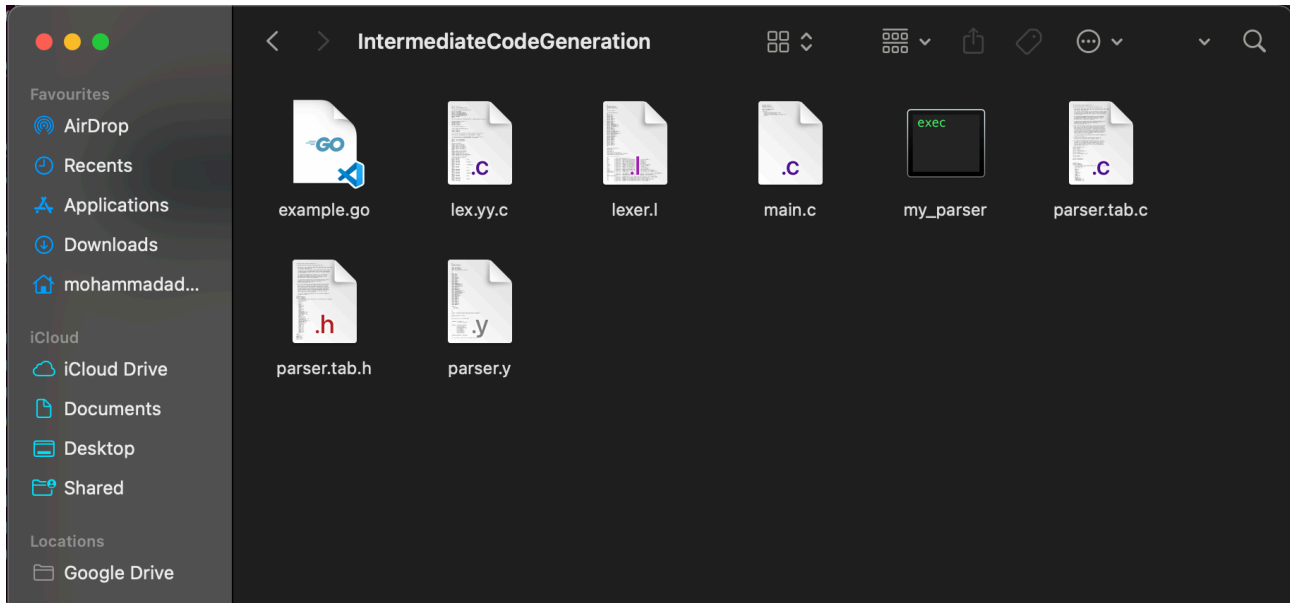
IntermediateCodeGeneration

Favourites
AirDrop
Recents
Applications
Downloads
mohammadad...

iCloud
iCloud Drive
Documents
Desktop
Shared

Locations
Google Drive

GO
example.go
.c
lex.yy.c
.l
lexer.l
.c
main.c
exec
my_parser
.c
parser.tab.c
.h
parser.tab.h
.y
parser.y